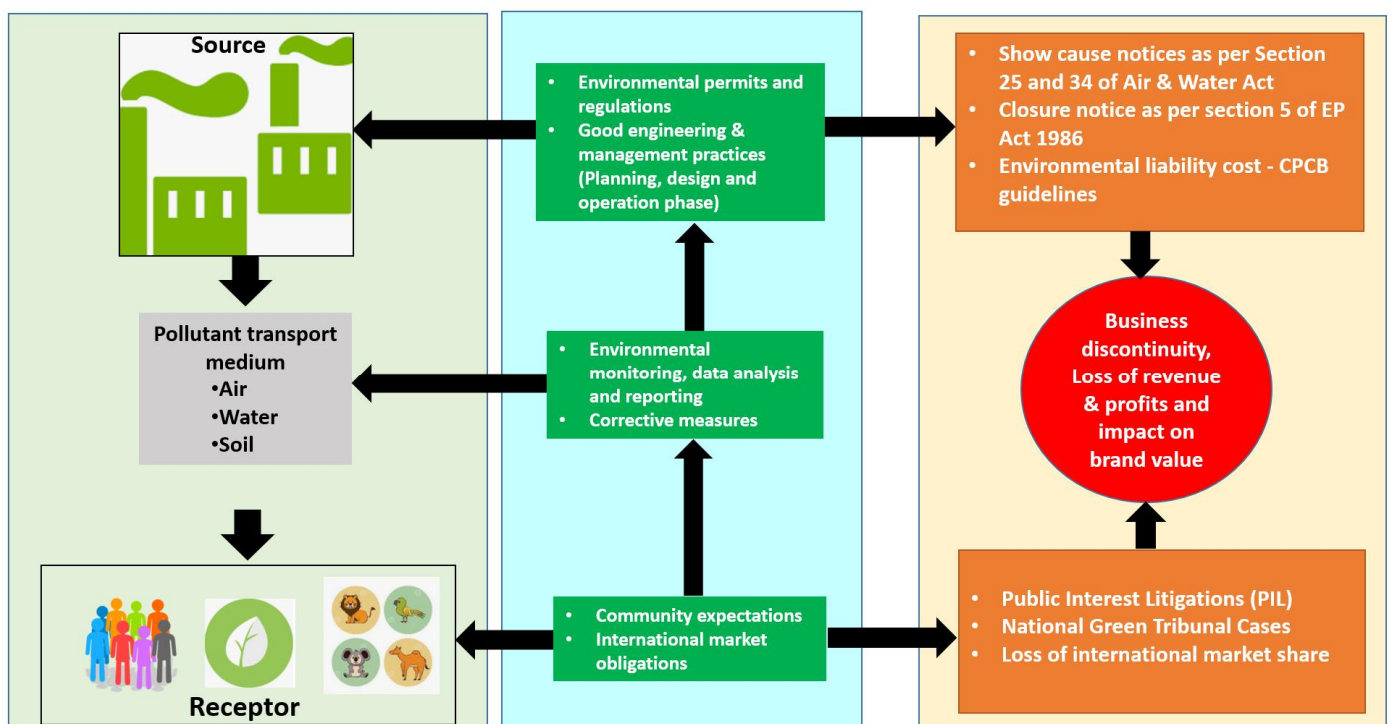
Source

Pollutant transport medium
•Air
•Water
•Soil

Receptor

• Environmental permits and regulations
• Good engineering & management practices (Planning, design and operation phase)

• Environmental monitoring, data analysis and reporting
• Corrective measures

• Community expectations
• International market obligations

• Show cause notices as per Section 25 and 34 of Air & Water Act
• Closure notice as per section 5 of EP Act 1986
• Environmental liability cost - CPCB guidelines

Business discontinuity, Loss of revenue & profits and impact on brand value

• Public Interest Litigations (PIL)
• National Green Tribunal Cases
• Loss of international market share